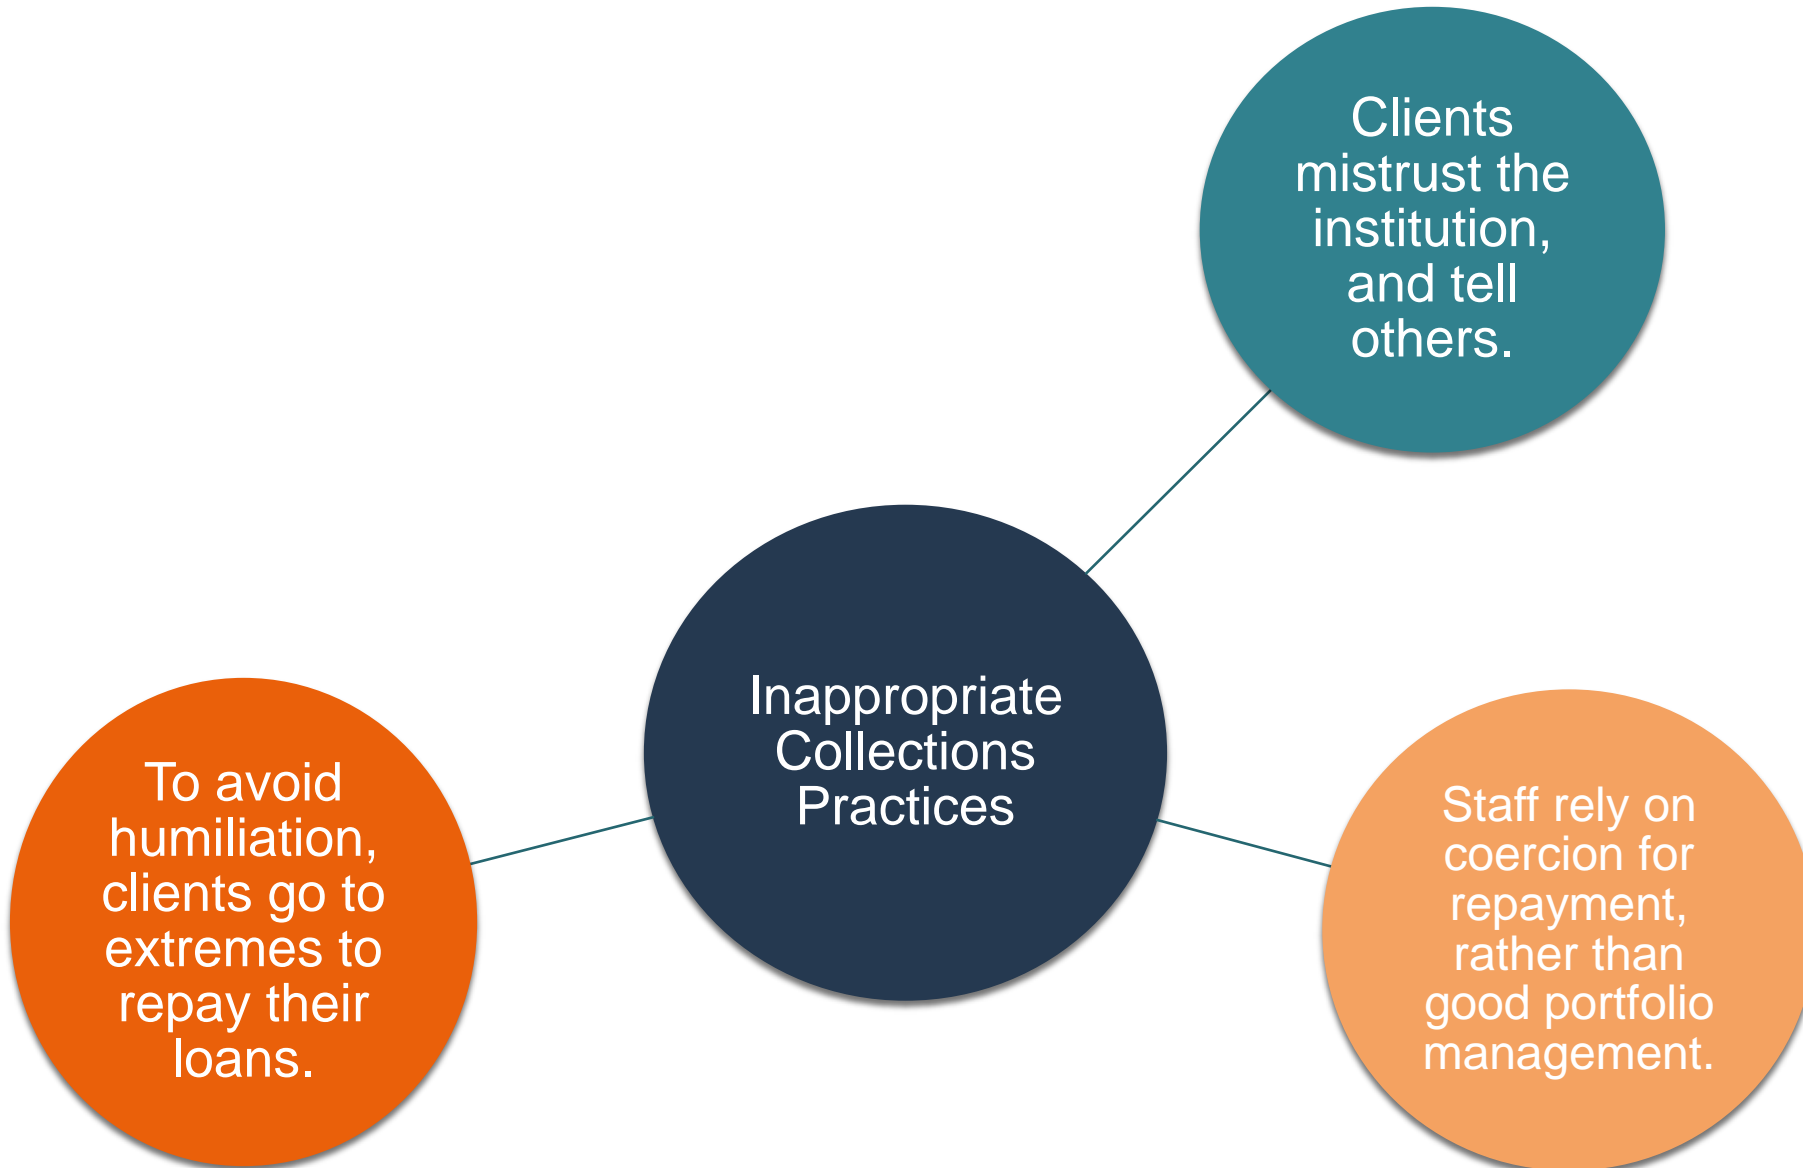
Clients mistrust the institution, and tell others.

Inappropriate Collections Practices

To avoid humiliation, clients go to extremes to repay their loans.

Staff rely on coercion for repayment, rather than good portfolio management.